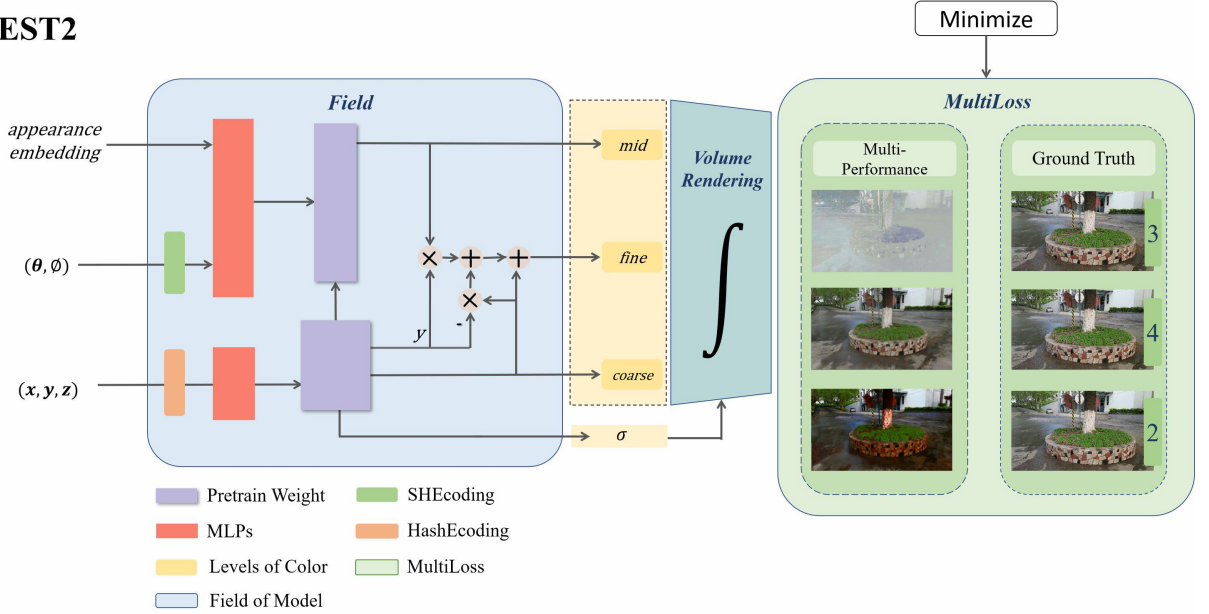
EST2

Minimize

Field

appearance embedding

$(\boldsymbol{\theta}, \emptyset)$

$(\boldsymbol{x}, \boldsymbol{y}, \boldsymbol{z})$

$\times$ $+$ $+$

$\times$

$y$

-

mid

fine

coarse

$\sigma$

Volume Rendering

$\int$

MultiLoss

Multi-Performance

Ground Truth

3

4

2

Pretrain Weight

SHEcoding

MLPs

HashEcoding

Levels of Color

MultiLoss

Field of Model